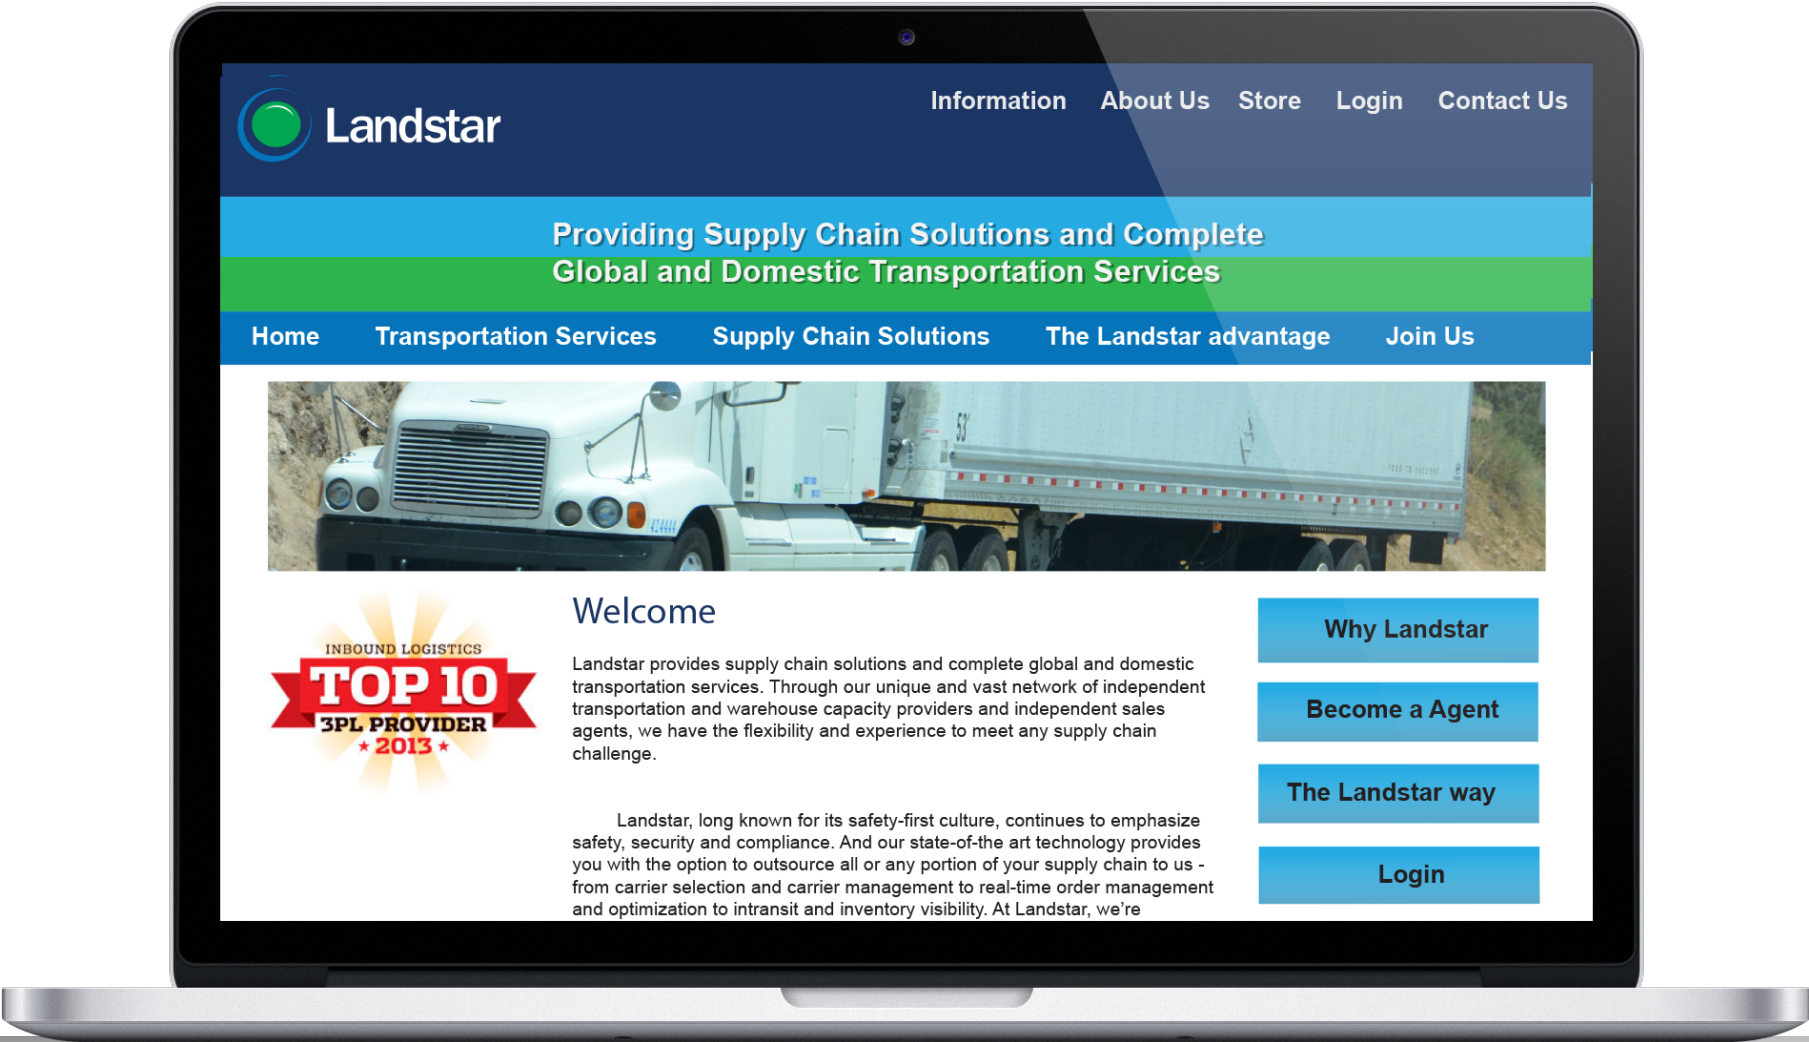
Landstar

Information About Us Store Login Contact Us

Providing Supply Chain Solutions and Complete Global and Domestic Transportation Services

Home Transportation Services Supply Chain Solutions The Landstar advantage Join Us

53'

INBOUND LOGISTICS
TOP 10
3PL PROVIDER
2013

Welcome

Landstar provides supply chain solutions and complete global and domestic transportation services. Through our unique and vast network of independent transportation and warehouse capacity providers and independent sales agents, we have the flexibility and experience to meet any supply chain challenge.

Landstar, long known for its safety-first culture, continues to emphasize safety, security and compliance. And our state-of-the art technology provides you with the option to outsource all or any portion of your supply chain to us - from carrier selection and carrier management to real-time order management and optimization to intransit and inventory visibility. At Landstar, we're

Why Landstar

Become a Agent

The Landstar way

Login